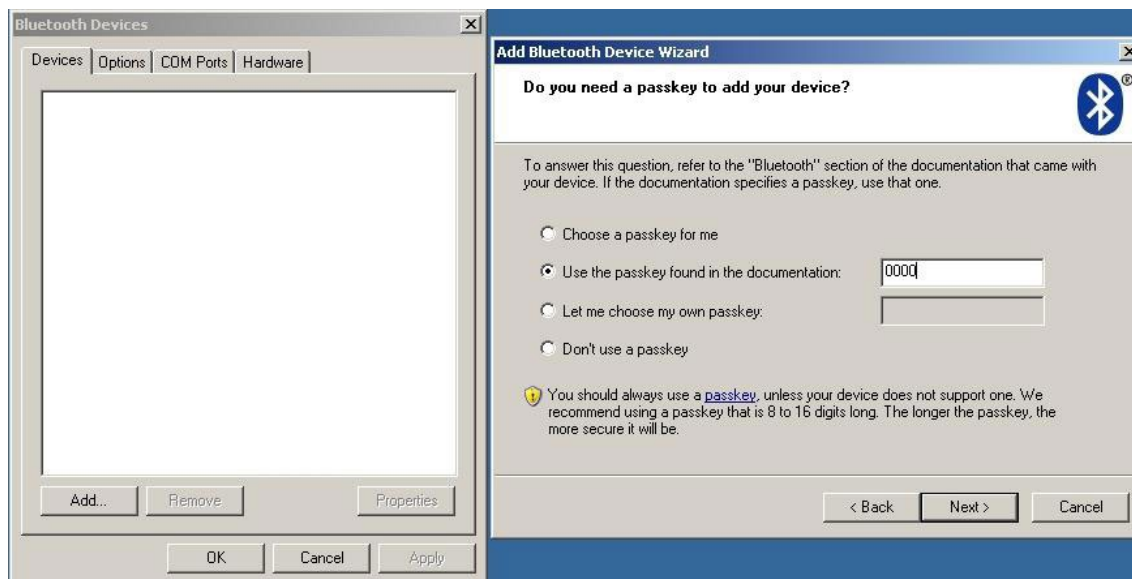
Bluetooth Devices

Devices | Options | COM Ports | Hardware

Add... Remove Properties

OK Cancel Apply

Add Bluetooth Device Wizard

Do you need a passkey to add your device?

To answer this question, refer to the "Bluetooth" section of the documentation that came with your device. If the documentation specifies a passkey, use that one.

Choose a passkey for me

Use the passkey found in the documentation: 0000

Let me choose my own passkey:

Don't use a passkey

You should always use a passkey, unless your device does not support one. We recommend using a passkey that is 8 to 16 digits long. The longer the passkey, the more secure it will be.

< Back Next > Cancel